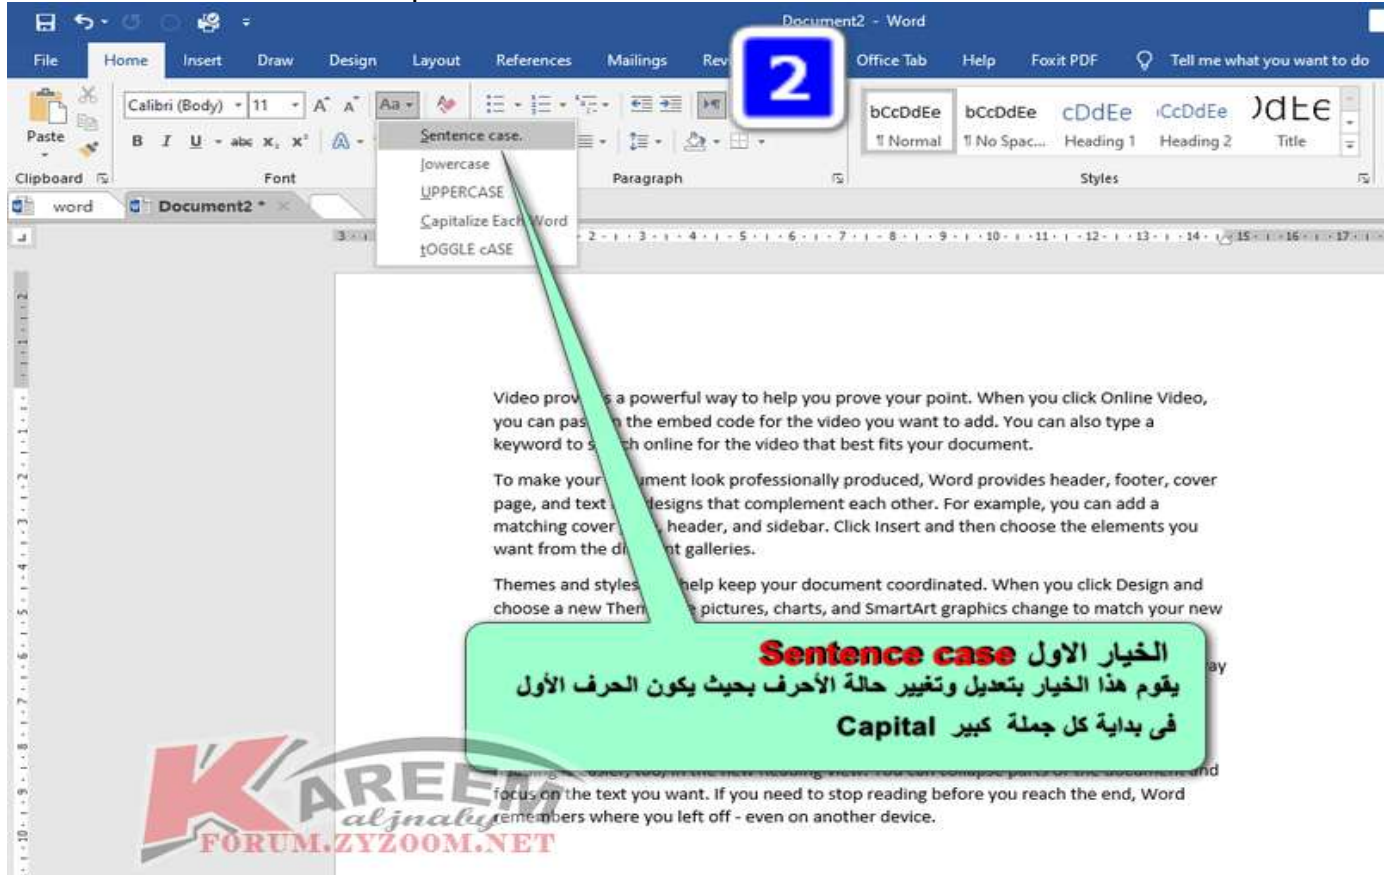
Document2 - Word

File Home Insert Draw Design Layout References Mailings Rev

2

Office Tab Help Foxit PDF Tell me what you want to do

Paste

Clipboard

Calibri (Body) 11

Font

Aa

Sentence case.
lowercase
UPPERCASE
Capitalize Each Word
tOGGLE cASE

Paragraph

bCcDdEe ¶ Normal
bCcDdEe ¶ No Spac...
cDdEe Heading 1
CcDdEe Heading 2
DdEe Title

Styles

word
Document2 *

Video prov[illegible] a powerful way to help you prove your point. When you click Online Video, you can pas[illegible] the embed code for the video you want to add. You can also type a keyword to s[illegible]ch online for the video that best fits your document.

To make your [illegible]ment look professionally produced, Word provides header, footer, cover page, and text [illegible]designs that complement each other. For example, you can add a matching cover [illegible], header, and sidebar. Click Insert and then choose the elements you want from the di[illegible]nt galleries.

Themes and styles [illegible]help keep your document coordinated. When you click Design and choose a new Them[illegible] pictures, charts, and SmartArt graphics change to match your new

الخيار الاول Sentence case
يقوم هذا الخيار بتعديل وتغيير حالة الأحرف بحيث يكون الحرف الأول
فى بداية كل جملة كبير Capital

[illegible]nd focus on the text you want. If you need to stop reading before you reach the end, Word remembers where you left off - even on another device.

KAREEM aljnaby
FORUM.ZYZOOM.NET